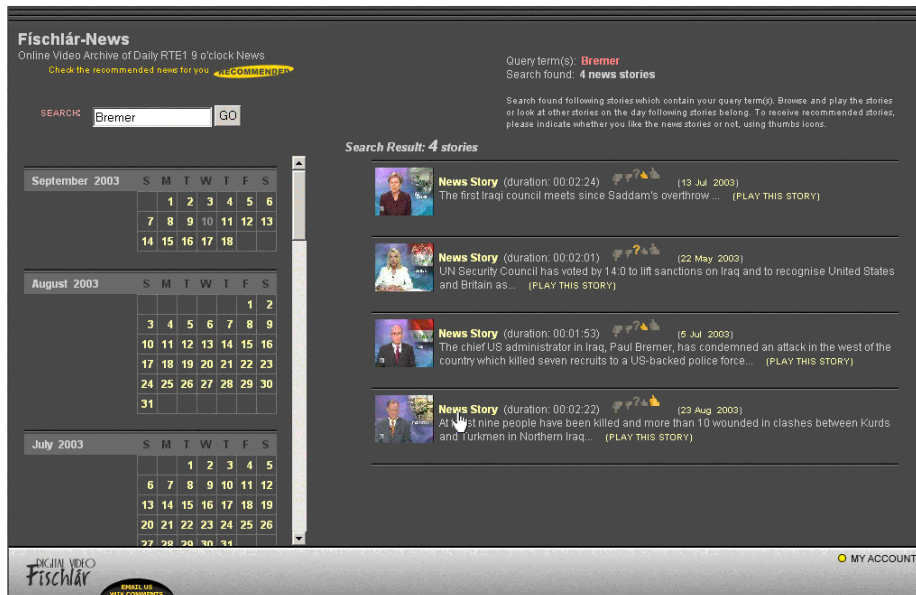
Físchlár-News
Online Video Archive of Daily RTE1 9 o'clock News
Check the recommended news for you RECOMMENDED

Query term(s): Bremer
Search found: 4 news stories

Search found following stories which contain your query term(s). Browse and play the stories or look at other stories on the day following stories belong. To receive recommended stories, please indicate whether you like the news stories or not, using thumbs icons.

SEARCH: Bremer GO

September 2003

| S | M | T | W | T | F | S |
|---|---|---|---|---|---|---|
| | 1 | 2 | 3 | 4 | 5 | 6 |
| 7 | 8 | 9 | 10 | 11 | 12 | 13 |
| 14 | 15 | 16 | 17 | 18 | | |

August 2003

| S | M | T | W | T | F | S |
|---|---|---|---|---|---|---|
| | | | | | 1 | 2 |
| 3 | 4 | 5 | 6 | 7 | 8 | 9 |
| 10 | 11 | 12 | 13 | 14 | 15 | 16 |
| 17 | 18 | 19 | 20 | 21 | 22 | 23 |
| 24 | 25 | 26 | 27 | 28 | 29 | 30 |
| 31 | | | | | | |

July 2003

| S | M | T | W | T | F | S |
|---|---|---|---|---|---|---|
| | | 1 | 2 | 3 | 4 | 5 |
| 6 | 7 | 8 | 9 | 10 | 11 | 12 |
| 13 | 14 | 15 | 16 | 17 | 18 | 19 |
| 20 | 21 | 22 | 23 | 24 | 25 | 26 |
| 27 | 28 | 29 | 30 | 31 | | |

Search Result: 4 stories

News Story (duration: 00:02:24) ? (13 Jul 2003)
The first Iraqi council meets since Saddam's overthrow ... (PLAY THIS STORY)

News Story (duration: 00:02:01) ? (22 May 2003)
UN Security Council has voted by 14:0 to lift sanctions on Iraq and to recognise United States and Britain as... (PLAY THIS STORY)

News Story (duration: 00:01:53) ? (5 Jul 2003)
The chief US administrator in Iraq, Paul Bremer, has condemned an attack in the west of the country which killed seven recruits to a US-backed police force.... (PLAY THIS STORY)

News Story (duration: 00:02:22) ? (23 Aug 2003)
At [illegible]st nine people have been killed and more than 10 wounded in clashes between Kurds and Turkmen in Northern Iraq... (PLAY THIS STORY)

DIGITAL VIDEO Físchlár
EMAIL US WITH COMMENTS
MY ACCOUNT